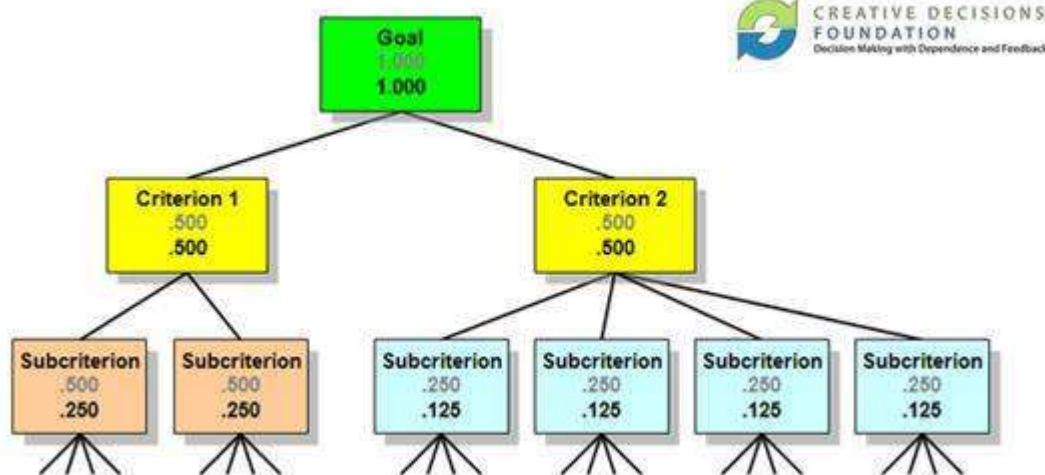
CREATIVE DECISIONS FOUNDATION
Decision Making with Dependence and Feedback

Goal
1.000
1.000

Criterion 1
.500
.500

Criterion 2
.500
.500

Subcriterion
.500
.250

Subcriterion
.500
.250

Subcriterion
.250
.125

Subcriterion
.250
.125

Subcriterion
.250
.125

Subcriterion
.250
.125